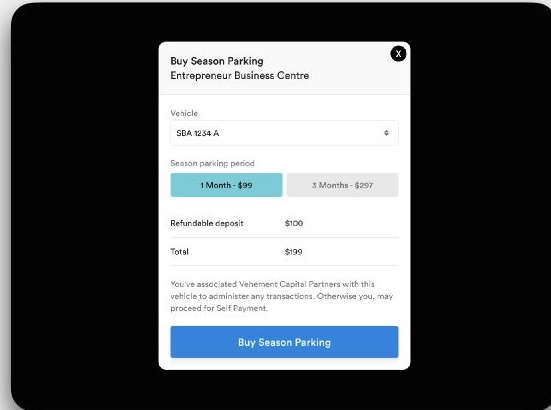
Buy Season Parking
Entrepreneur Business Centre

X

Vehicle

SBA 1234 A

Season parking period

1 Month - $99

3 Months - $297

| Refundable deposit | $100 |
|---|---|
| Total | $199 |

You've associated Vehement Capital Partners with this vehicle to administer any transactions. Otherwise you, may proceed for Self Payment.

Buy Season Parking